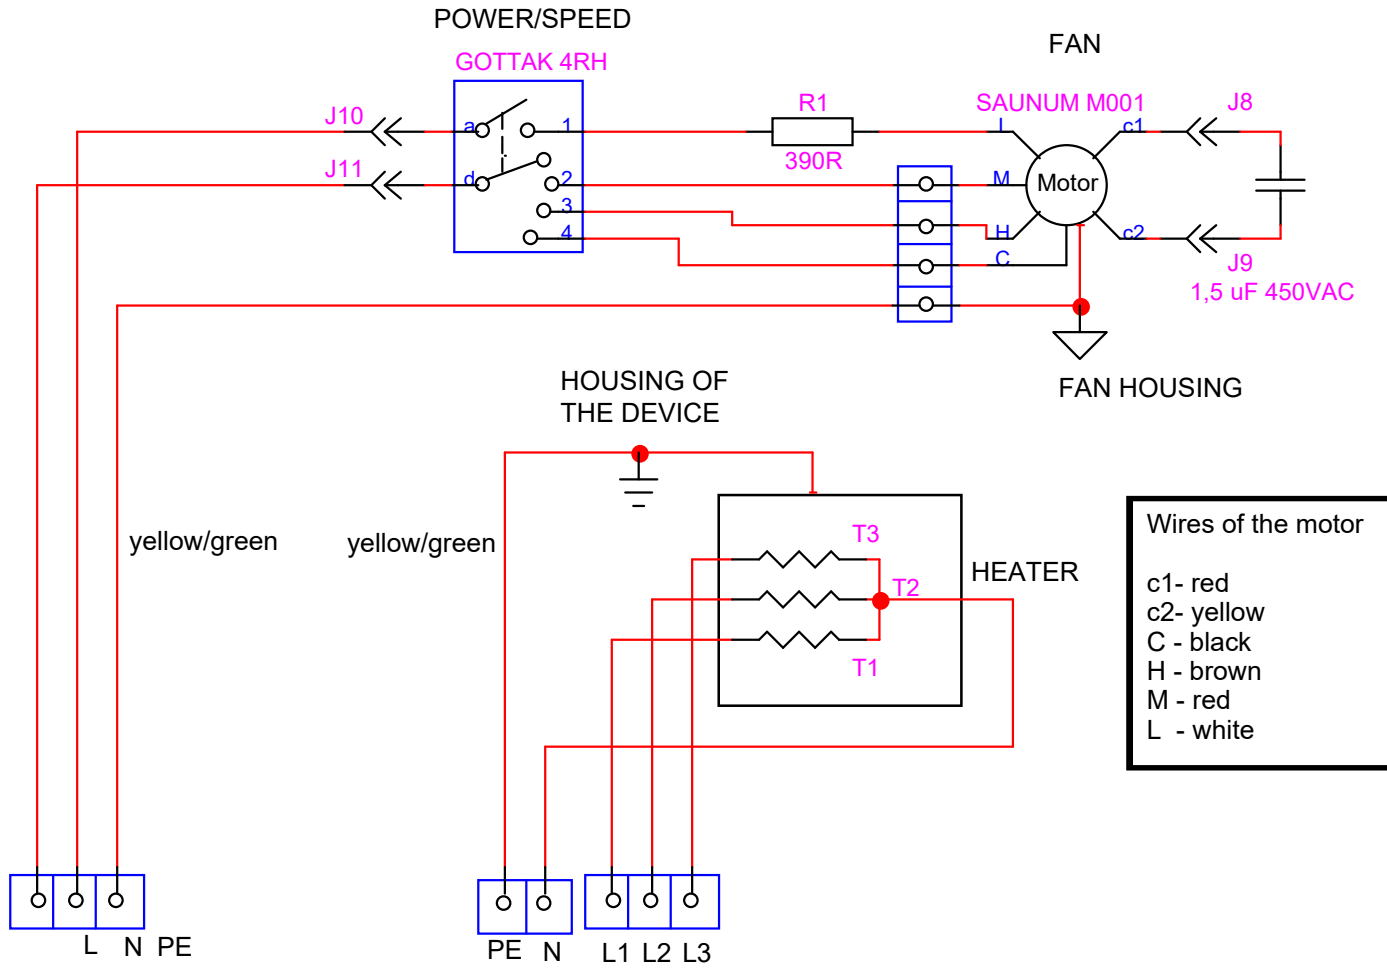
POWER/SPEED

GOTTAK 4RH

FAN

J10

a

1

R1

390R

SAUNUM M001

L

c1

J8

J11

d

2

M

Motor

3

4

H

C

c2

J9

1,5 uF 450VAC

FAN HOUSING

HOUSING OF
THE DEVICE

yellow/green

yellow/green

T3

T2

HEATER

T1

Wires of the motor

c1- red
c2- yellow
C - black
H - brown
M - red
L - white

L N PE

PE N

L1 L2 L3